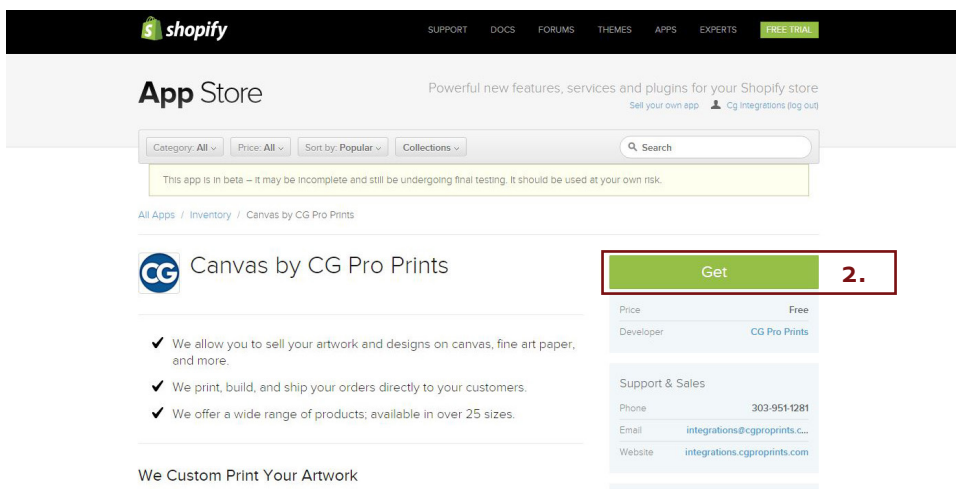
shopify

SUPPORT DOCS FORUMS THEMES APPS EXPERTS FREE TRIAL

App Store

Powerful new features, services and plugins for your Shopify store

Sell your own app Cg Integrations (log out)

Category: All Price: All Sort by: Popular Collections

Search

This app is in beta – it may be incomplete and still be undergoing final testing. It should be used at your own risk.

All Apps / Inventory / Canvas by CG Pro Prints

CG

Canvas by CG Pro Prints

Get

2.

Price Free

Developer CG Pro Prints

✔ We allow you to sell your artwork and designs on canvas, fine art paper, and more.

✔ We print, build, and ship your orders directly to your customers.

✔ We offer a wide range of products; available in over 25 sizes.

Support & Sales

Phone 303-951-1281

Email integrations@cgproprints.c...

Website integrations.cgproprints.com

We Custom Print Your Artwork